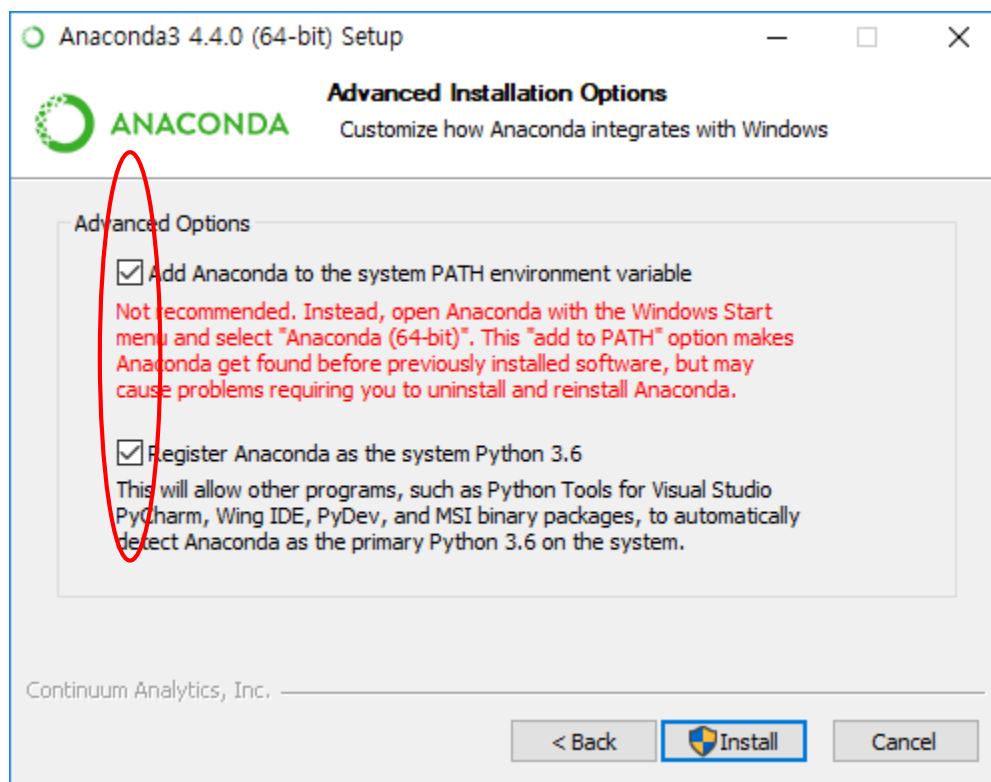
Anaconda3 4.4.0 (64-bit) Setup

ANACONDA

Advanced Installation Options

Customize how Anaconda integrates with Windows

Advanced Options

Add Anaconda to the system PATH environment variable

Not recommended. Instead, open Anaconda with the Windows Start menu and select "Anaconda (64-bit)". This "add to PATH" option makes Anaconda get found before previously installed software, but may cause problems requiring you to uninstall and reinstall Anaconda.

Register Anaconda as the system Python 3.6

This will allow other programs, such as Python Tools for Visual Studio PyCharm, Wing IDE, PyDev, and MSI binary packages, to automatically detect Anaconda as the primary Python 3.6 on the system.

Continuum Analytics, Inc.

< Back

Install

Cancel